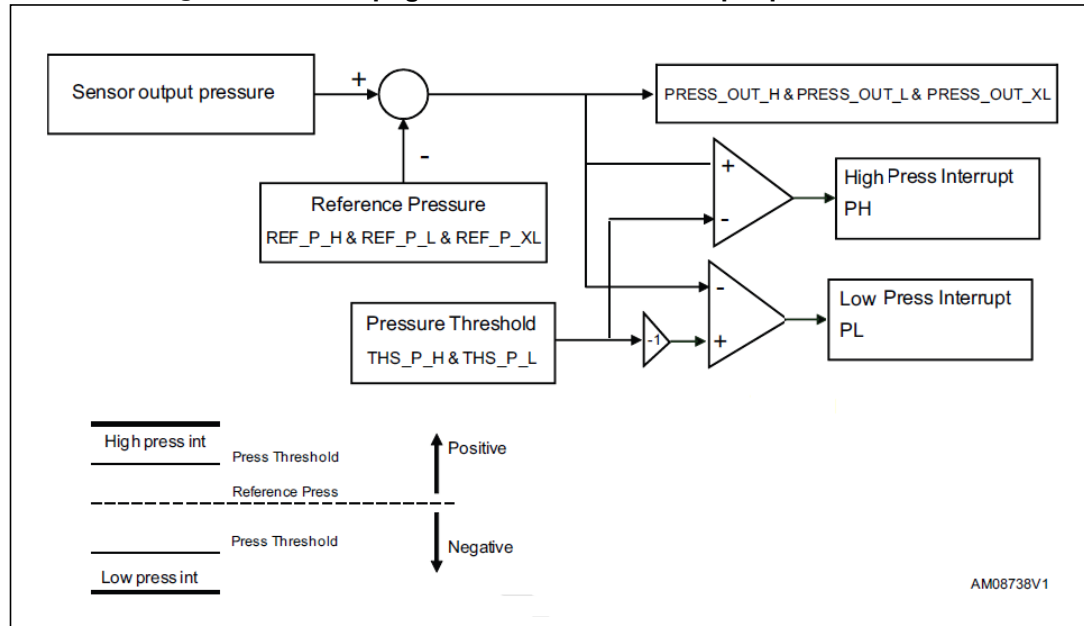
Sensor output pressure

+

-

PRESS_OUT_H & PRESS_OUT_L & PRESS_OUT_XL

Reference Pressure
REF_P_H & REF_P_L & REF_P_XL

+

-

High Press Interrupt
PH

Pressure Threshold
THS_P_H & THS_P_L

-1

-

+

Low Press Interrupt
PL

High press int
Press Threshold
Reference Press
Press Threshold
Low press int

Positive
Negative

AM08738V1